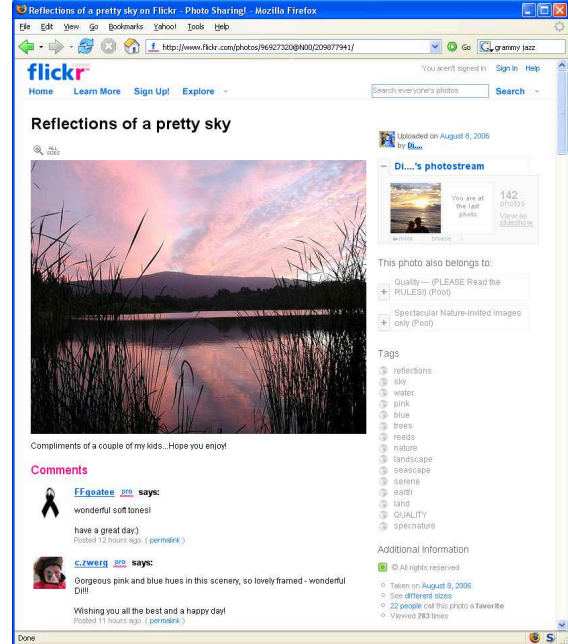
Reflections of a pretty sky on Flickr - Photo Sharing! - Mozilla Firefox

File Edit View Go Bookmarks Yahoo! Tools Help

http://www.flickr.com/photos/96927320@N00/209877941/

Go

grammy jazz

flickr

You aren't signed in Sign In Help

Home Learn More Sign Up! Explore

Search everyone's photos

Search

Reflections of a pretty sky

ALL SIZES

Compliments of a couple of my kids...Hope you enjoy!

Comments

FFgoatee pro says:

wonderful soft tones!

have a great day:)

Posted 12 hours ago. ( permalink )

c.zwerg pro says:

Gorgeous pink and blue hues in this scenery, so lovely framed - wonderful Di!!!

Wishing you all the best and a happy day!

Posted 11 hours ago. ( permalink )

Uploaded on August 8, 2006 by Di....

Di....'s photostream

You are at the last photo

142 photos

View as slideshow

more browse

This photo also belongs to:

QUALITY— (PLEASE Read the RULES!!) (Pool)

Spectacular Nature-invited images only (Pool)

Tags

reflections
sky
water
pink
blue
trees
reeds
nature
landscape
seascape
serene
earth
land
QUALITY
specnature

Additional Information

© All rights reserved

Taken on August 8, 2006
See different sizes
22 people call this photo a favorite
Viewed 283 times

Done